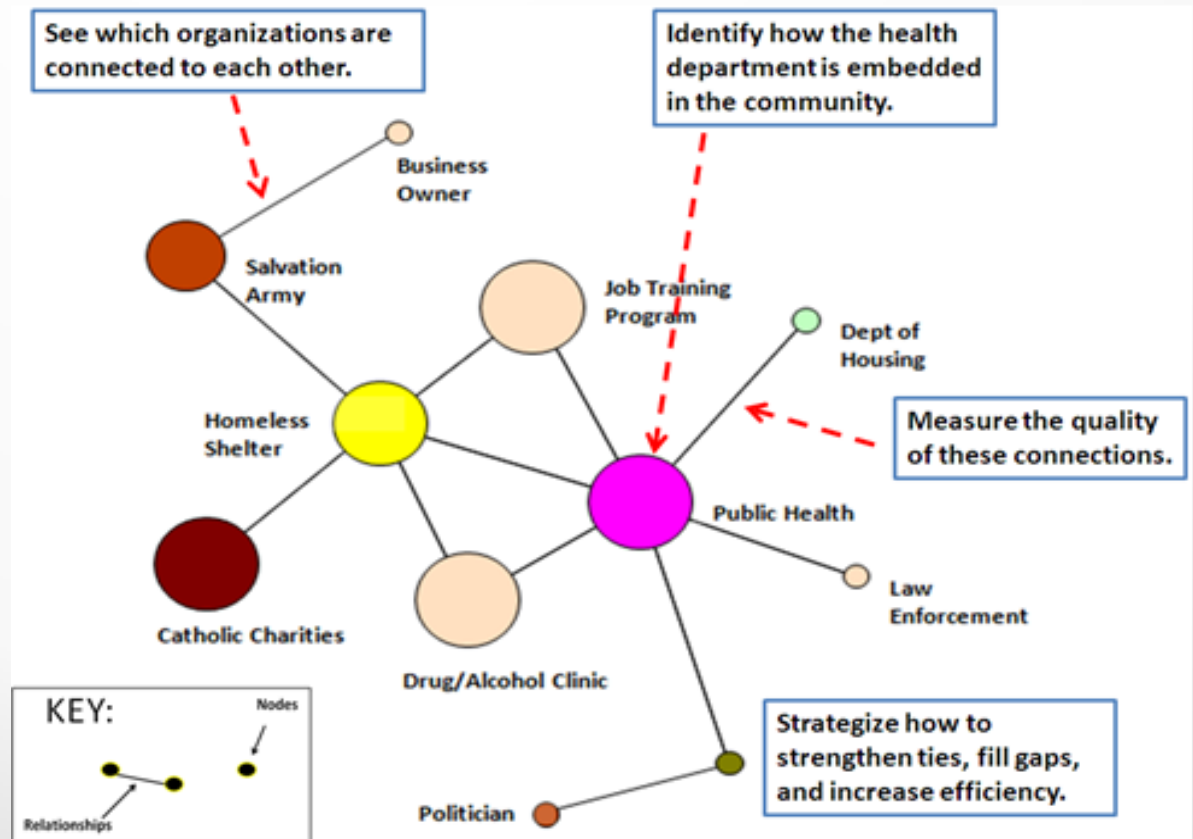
See which organizations are connected to each other.

Identify how the health department is embedded in the community.

Business Owner

Salvation Army

Job Training Program

Dept of Housing

Homeless Shelter

Measure the quality of these connections.

Public Health

Law Enforcement

Catholic Charities

Drug/Alcohol Clinic

KEY:

Nodes

Relationships

Strategize how to strengthen ties, fill gaps, and increase efficiency.

Politician